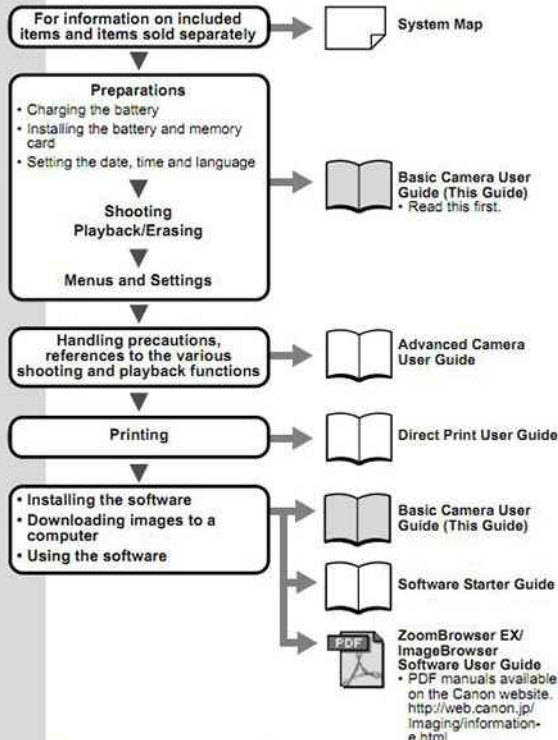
For information on included items and items sold separately

System Map

Preparations
• Charging the battery
• Installing the battery and memory card
• Setting the date, time and language

Shooting
Playback/Erasing

Menus and Settings

Basic Camera User Guide (This Guide)
• Read this first.

Handling precautions, references to the various shooting and playback functions

Advanced Camera User Guide

Printing

Direct Print User Guide

• Installing the software
• Downloading images to a computer
• Using the software

Basic Camera User Guide (This Guide)

Software Starter Guide

PDF

ZoomBrowser EX/ ImageBrowser Software User Guide
• PDF manuals available on the Canon website. http://web.canon.jp/ Imaging/information-e.html